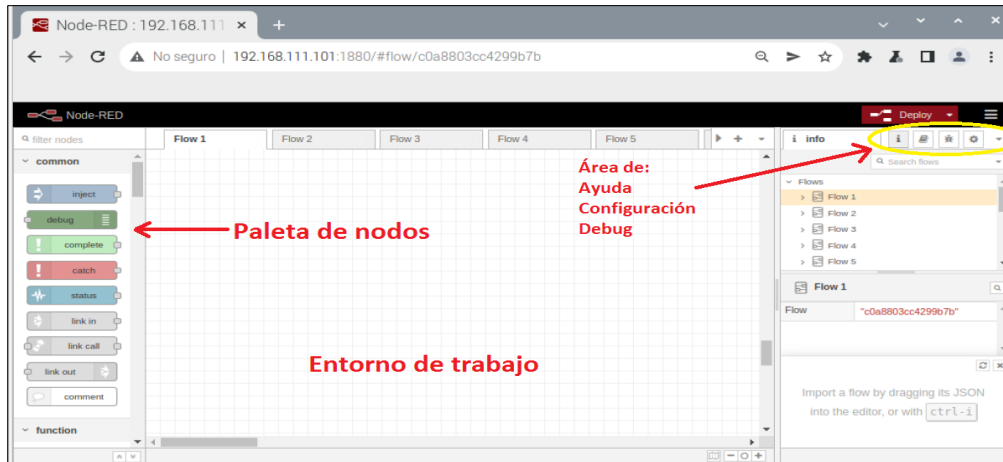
Node-RED : 192.168.111 ×
+
No seguro | 192.168.111.101:1880/#flow/c0a8803cc4299b7b
Node-RED
Deploy
filter nodes
common
inject
debug
complete
catch
status
link in
link call
link out
comment
function
Flow 1
Flow 2
Flow 3
Flow 4
Flow 5
info
Search flows
Flows
Flow 1
Flow 2
Flow 3
Flow 4
Flow 5
Flow 1
Flow
"c0a8803cc4299b7b"
Import a flow by dragging its JSON into the editor, or with ctrl-i
Área de:
Ayuda
Configuración
Debug
Paleta de nodos
Entorno de trabajo